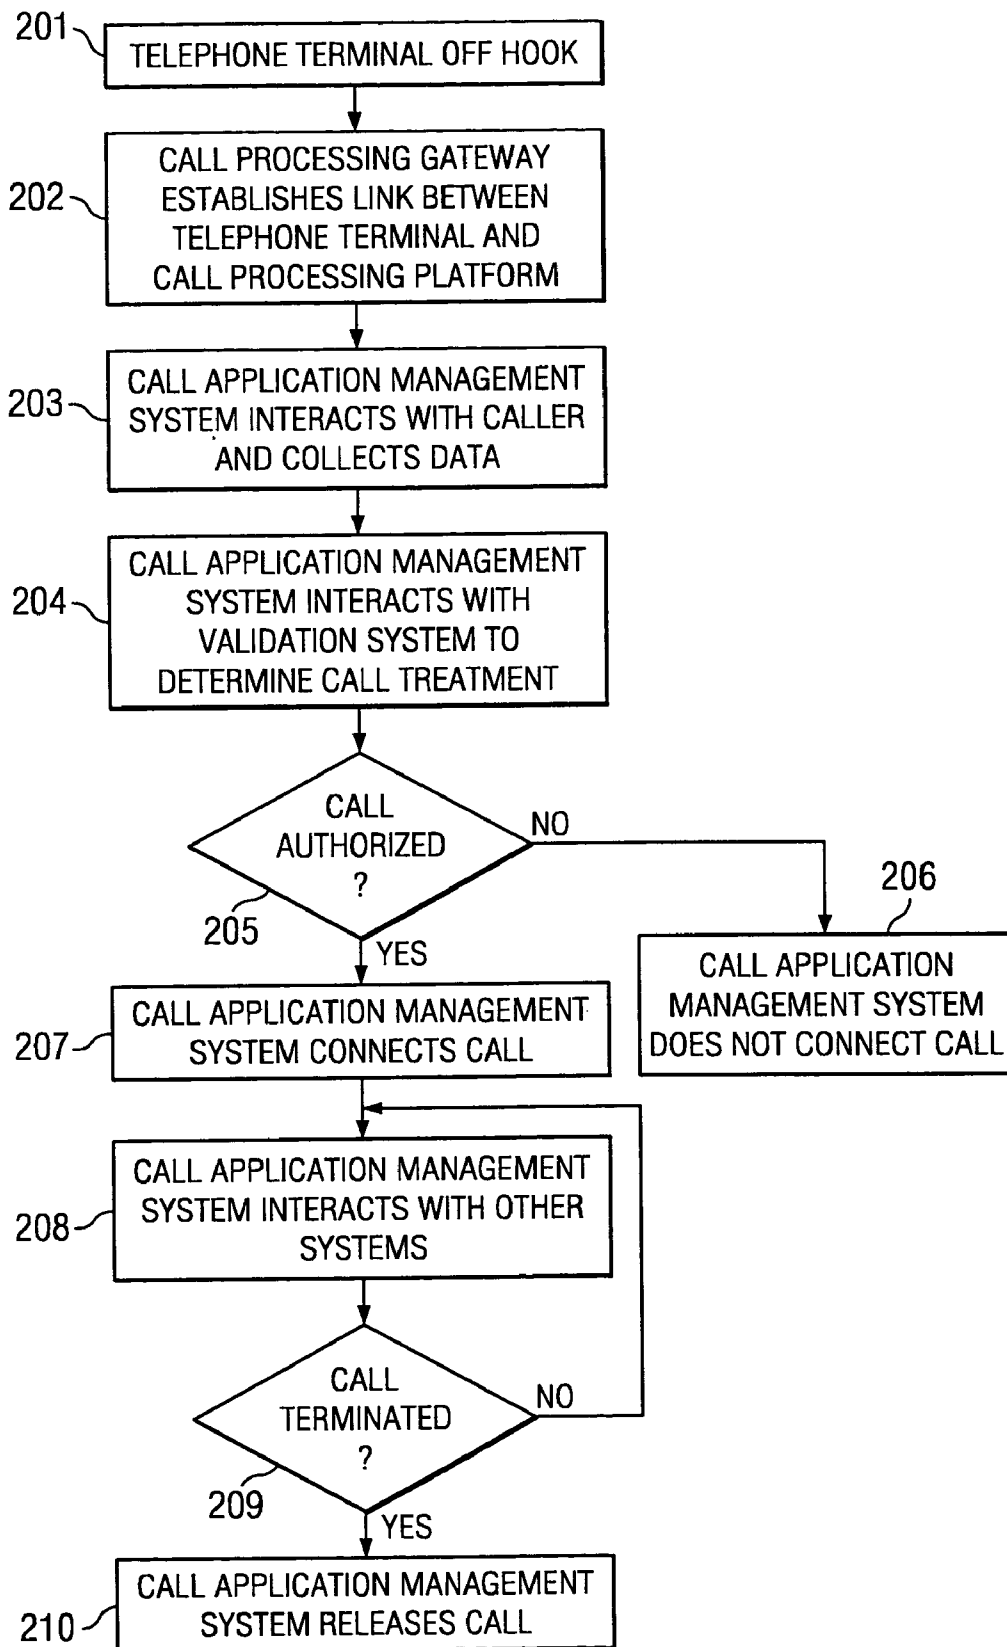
201 TELEPHONE TERMINAL OFF HOOK

202 CALL PROCESSING GATEWAY ESTABLISHES LINK BETWEEN TELEPHONE TERMINAL AND CALL PROCESSING PLATFORM

203 CALL APPLICATION MANAGEMENT SYSTEM INTERACTS WITH CALLER AND COLLECTS DATA

204 CALL APPLICATION MANAGEMENT SYSTEM INTERACTS WITH VALIDATION SYSTEM TO DETERMINE CALL TREATMENT

CALL AUTHORIZED ?

205

NO

206

CALL APPLICATION MANAGEMENT SYSTEM DOES NOT CONNECT CALL

YES

207 CALL APPLICATION MANAGEMENT SYSTEM CONNECTS CALL

208 CALL APPLICATION MANAGEMENT SYSTEM INTERACTS WITH OTHER SYSTEMS

CALL TERMINATED ?

NO

209

YES

210 CALL APPLICATION MANAGEMENT SYSTEM RELEASES CALL